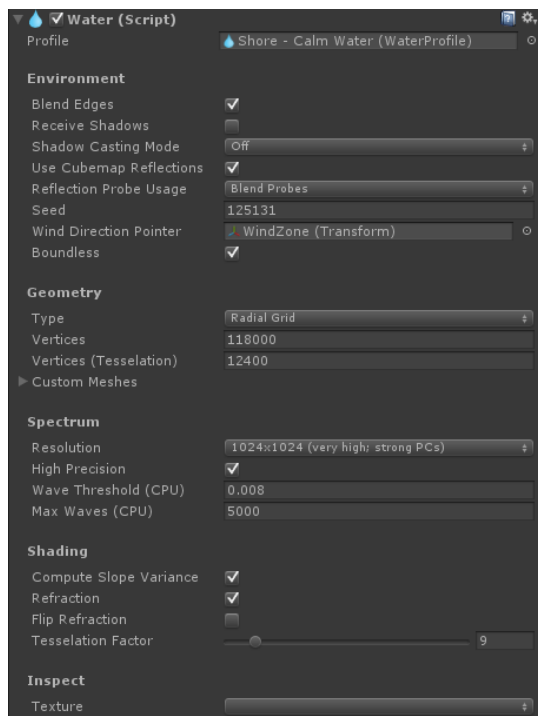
Water (Script)

Profile Shore - Calm Water (WaterProfile)

Environment

Blend Edges
Receive Shadows
Shadow Casting Mode Off
Use Cubemap Reflections
Reflection Probe Usage Blend Probes
Seed 125131
Wind Direction Pointer WindZone (Transform)
Boundless

Geometry

Type Radial Grid
Vertices 118000
Vertices (Tesselation) 12400
Custom Meshes

Spectrum

Resolution 1024x1024 (very high; strong PCs)
High Precision
Wave Threshold (CPU) 0.008
Max Waves (CPU) 5000

Shading

Compute Slope Variance
Refraction
Flip Refraction
Tesselation Factor 9

Inspect

Texture